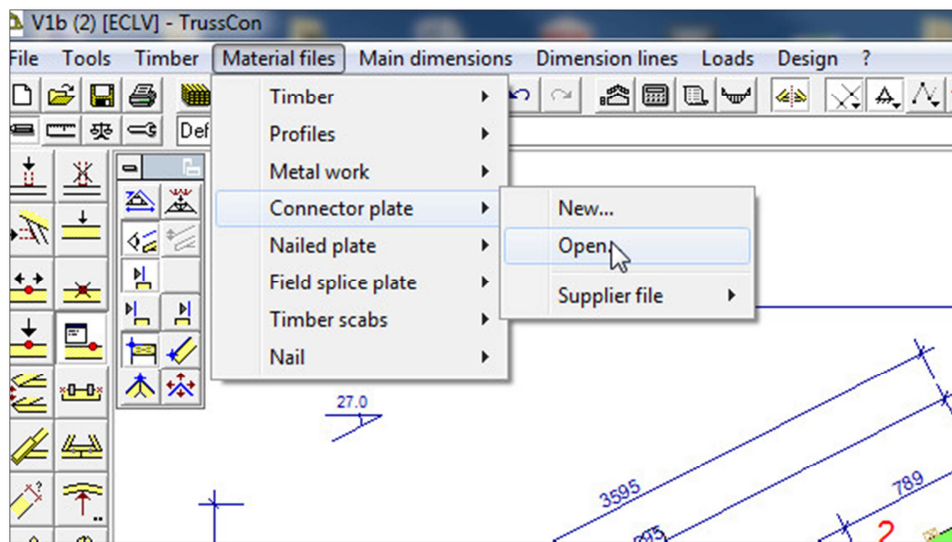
V1b (2) [ECLV] - TrussCon

File Tools Timber Material files Main dimensions Dimension lines Loads Design ?

Def

Timber
Profiles
Metal work
Connector plate
Nailed plate
Field splice plate
Timber scabs
Nail

New...
Open...
Supplier file

27.0

3595

789

2